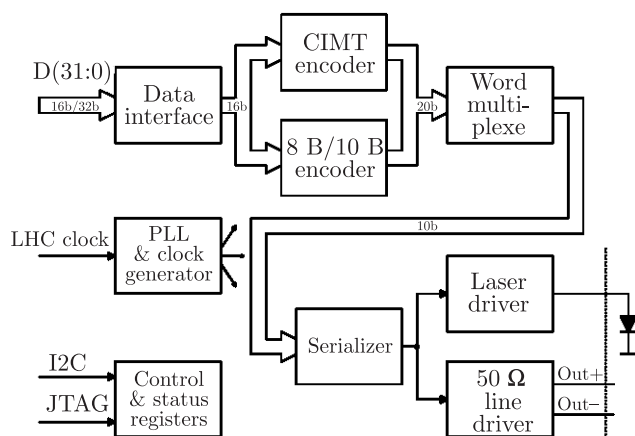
D(31:0)

16b/32b

Data interface

16b

CIMT encoder

8 B/10 B encoder

20b

Word multiplexe

10b

LHC clock

PLL & clock generator

Serializer

Laser driver

50 Ω line driver

Out+

Out−

I2C

JTAG

Control & status registers